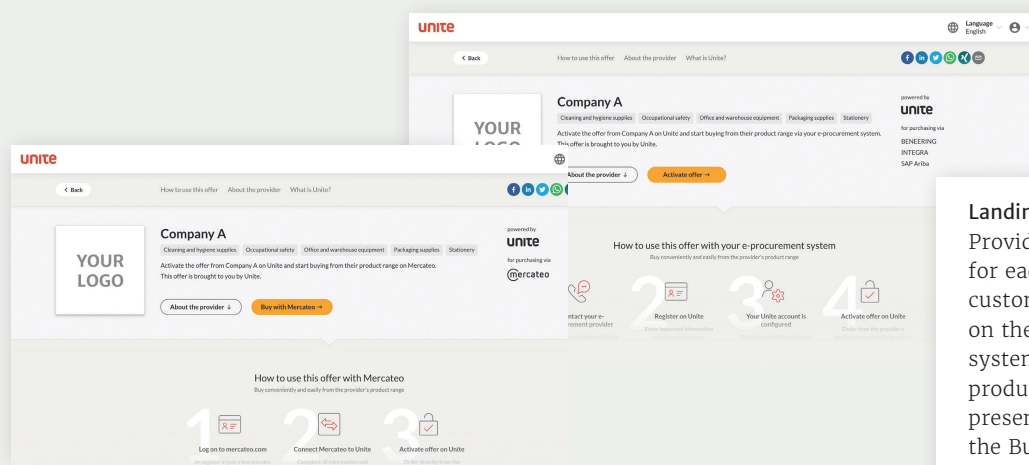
unite

Language English

Back

How to use this offer About the provider What is Unite?

YOUR LOGO

Company A

Cleaning and hygiene supplies Occupational safety Office and warehouse equipment Packaging supplies Stationery

Activate the offer from Company A on Unite and start buying from their product range via your e-procurement system. This offer is brought to you by Unite.

About the provider ↓ Activate offer →

powered by unite

for purchasing via BENEERING INTEGRA SAP Ariba

How to use this offer with your e-procurement system

Buy conveniently and easily from the provider's product range

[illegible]ntact your e-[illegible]ement provider

2 Register on Unite

3 Your Unite account is configured

4 Activate offer on Unite

unite

Back

How to use this offer About the provider What is Unite?

YOUR LOGO

Company A

Cleaning and hygiene supplies Occupational safety Office and warehouse equipment Packaging supplies Stationery

Activate the offer from Company A on Unite and start buying from their product range on Mercateo. This offer is brought to you by Unite.

About the provider ↓ Buy with Mercateo →

powered by unite

for purchasing via mercateo

How to use this offer with Mercateo

Buy conveniently and easily from the provider's product range

1 Log on to mercateo.com

2 Connect Mercateo to Unite

3 Activate offer on Unite

Landi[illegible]

Provid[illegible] for eac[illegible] custon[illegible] on the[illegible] systen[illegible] produ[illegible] preser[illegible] the Bu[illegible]